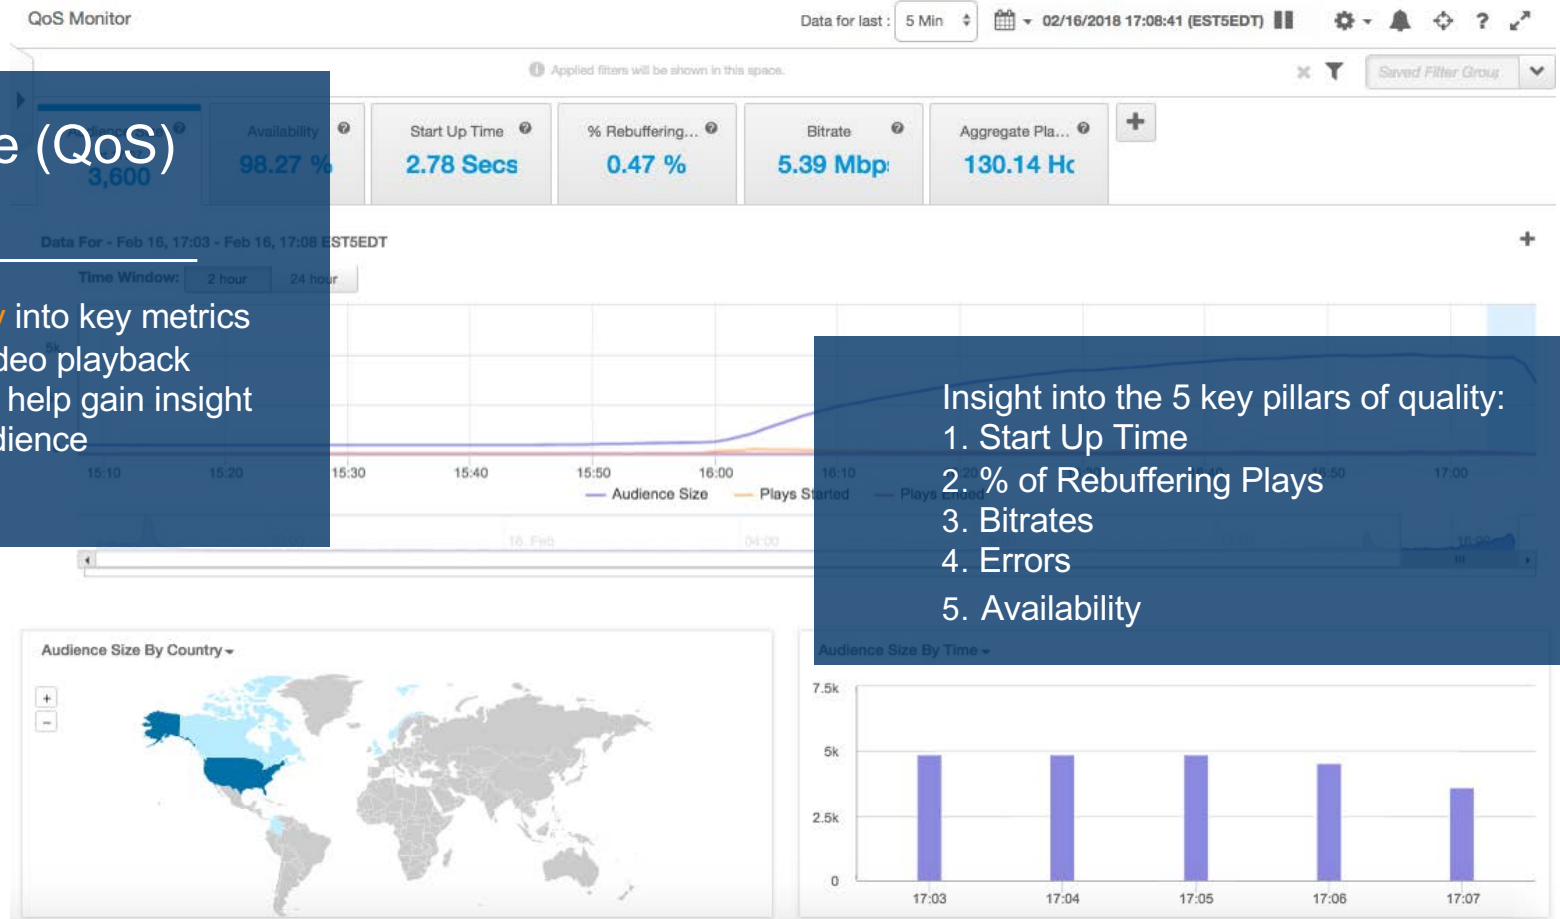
QoS Monitor

Data for last : 5 Min

02/16/2018 17:08:41 (EST5EDT)

Applied filters will be shown in this space.

Saved Filter Group

e (QoS)

3,600

Availability

98.27 %

Start Up Time

2.78 Secs

% Rebuffering...

0.47 %

Bitrate

5.39 Mbp

Aggregate Pla...

130.14 Hc

Data For - Feb 16, 17:03 - Feb 16, 17:08 EST5EDT

Time Window: 2 hour 24 hour

y into key metrics
deo playback
help gain insight
dience

15:10 15:20 15:30 15:40 15:50 16:00 16:10 17:00

Audience Size Plays Started Plays Ended

16. Feb 04:00

Insight into the 5 key pillars of quality:
1. Start Up Time
2. % of Rebuffering Plays
3. Bitrates
4. Errors
5. Availability

Audience Size By Country

Audience Size By Time

7.5k
5k
2.5k
0

17:03 17:04 17:05 17:06 17:07